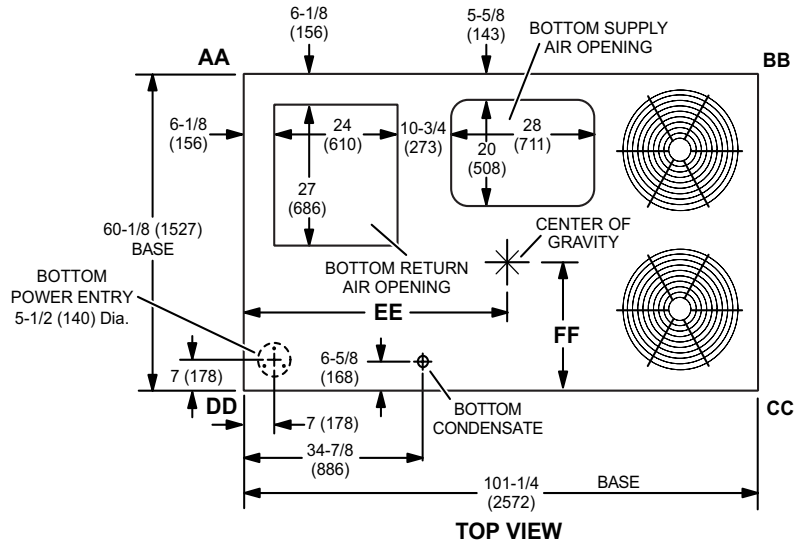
6-1/8
(156)

5-5/8
(143)

BOTTOM SUPPLY
AIR OPENING

AA

BB

6-1/8
(156)

24
(610)

10-3/4
(273)

28
(711)

20
(508)

27
(686)

60-1/8 (1527)
BASE

CENTER OF
GRAVITY

BOTTOM RETURN
AIR OPENING

BOTTOM
POWER ENTRY
5-1/2 (140) Dia.

EE

FF

6-5/8
(168)

7 (178)

DD

7 (178)

BOTTOM
CONDENSATE

CC

34-7/8
(886)

101-1/4
(2572)

BASE

TOP VIEW